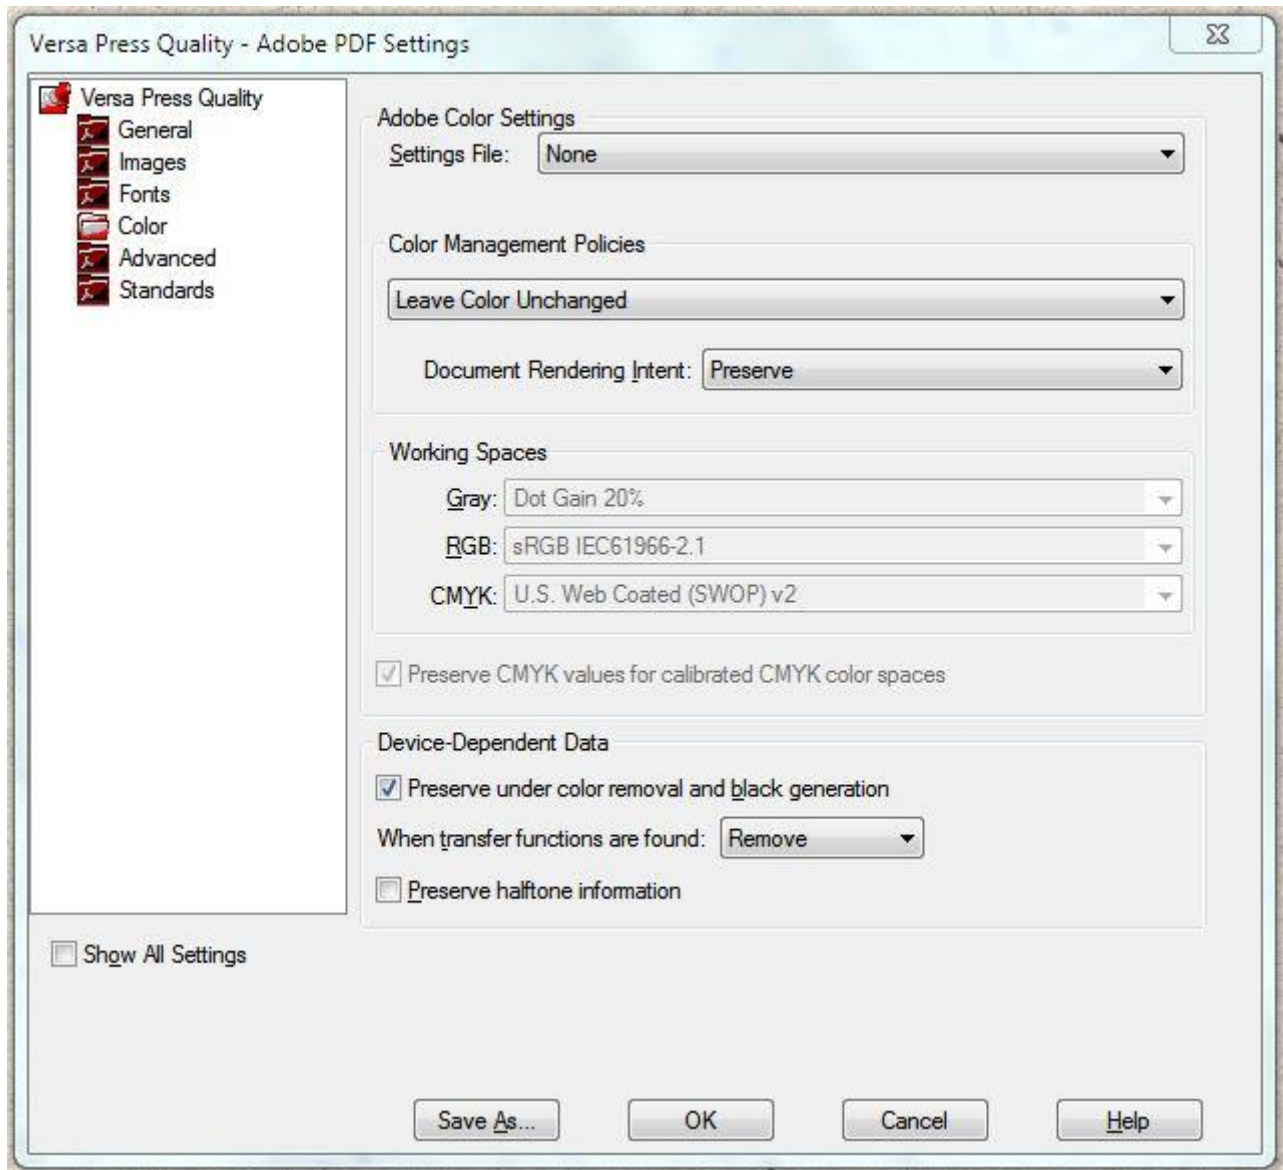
Versa Press Quality - Adobe PDF Settings

Versa Press Quality
General
Images
Fonts
Color
Advanced
Standards

Adobe Color Settings
Settings File: None

Color Management Policies
Leave Color Unchanged
Document Rendering Intent: Preserve

Working Spaces
Gray: Dot Gain 20%
RGB: sRGB IEC61966-2.1
CMYK: U.S. Web Coated (SWOP) v2

Preserve CMYK values for calibrated CMYK color spaces

Device-Dependent Data
Preserve under color removal and black generation
When transfer functions are found: Remove
Preserve halftone information

Show All Settings

Save As...
OK
Cancel
Help